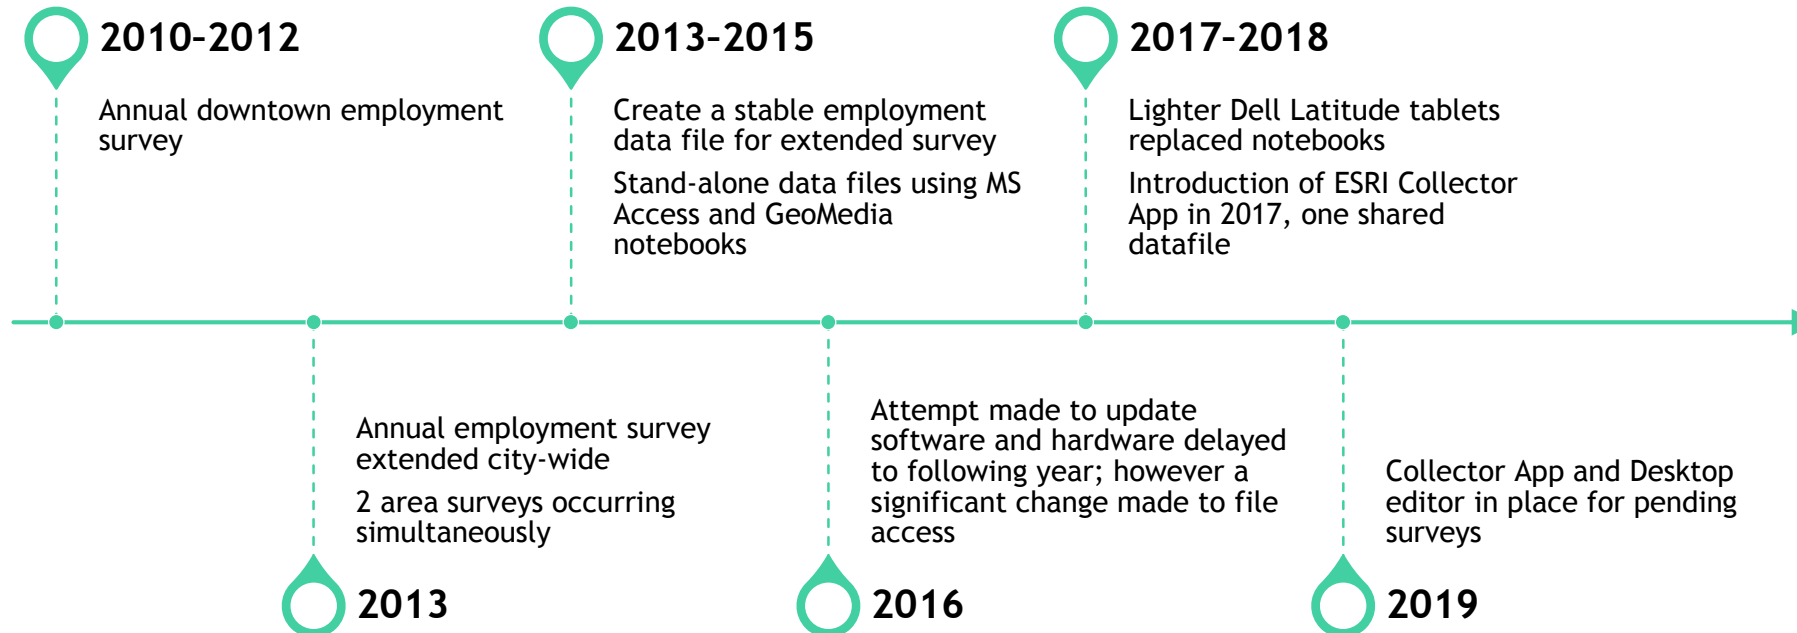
2010-2012

Annual downtown employment survey

2013-2015

Create a stable employment data file for extended survey

Stand-alone data files using MS Access and GeoMedia notebooks

2017-2018

Lighter Dell Latitude tablets replaced notebooks

Introduction of ESRI Collector App in 2017, one shared datafile

Annual employment survey extended city-wide

2 area surveys occurring simultaneously

2013

Attempt made to update software and hardware delayed to following year; however a significant change made to file access

2016

Collector App and Desktop editor in place for pending surveys

2019